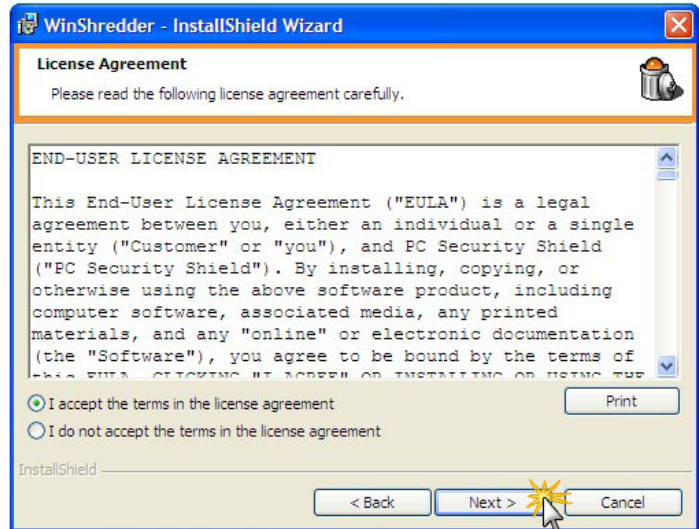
WinShredder - InstallShield Wizard

License Agreement

Please read the following license agreement carefully.

END-USER LICENSE AGREEMENT

This End-User License Agreement ("EULA") is a legal agreement between you, either an individual or a single entity ("Customer" or "you"), and PC Security Shield ("PC Security Shield"). By installing, copying, or otherwise using the above software product, including computer software, associated media, any printed materials, and any "online" or electronic documentation (the "Software"), you agree to be bound by the terms of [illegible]

I accept the terms in the license agreement

I do not accept the terms in the license agreement

Print

InstallShield

< Back

Next >

Cancel